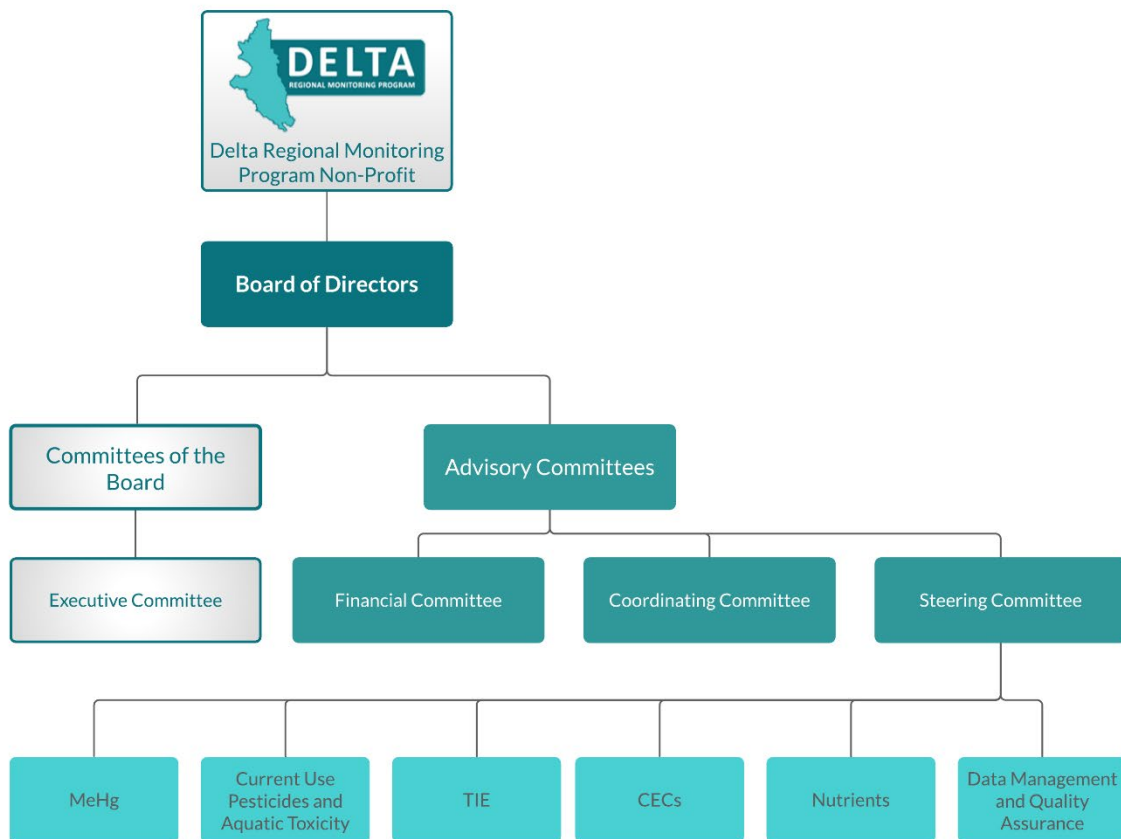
DELTA
REGIONAL MONITORING PROGRAM

Delta Regional Monitoring Program Non-Profit

Board of Directors

Committees of the Board

Advisory Committees

Executive Committee

Financial Committee

Coordinating Committee

Steering Committee

MeHg

Current Use Pesticides and Aquatic Toxicity

TIE

CECs

Nutrients

Data Management and Quality Assurance